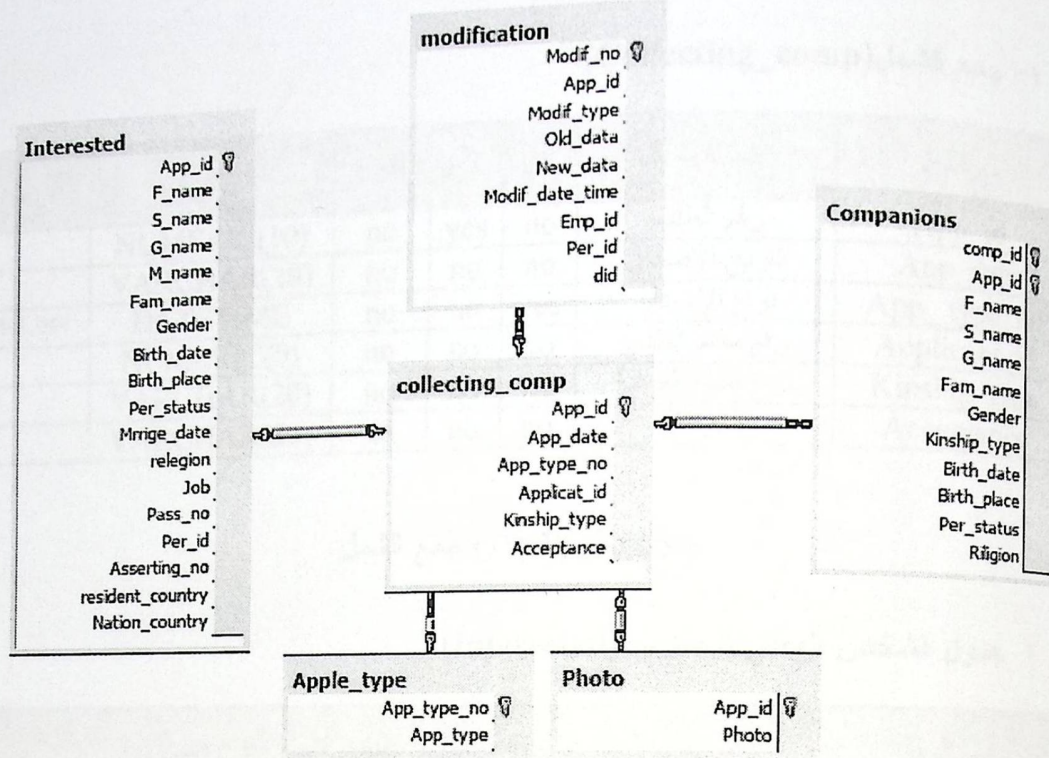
modification
Modif_no
App_id
Modif_type
Old_data
New_data
Modif_date_time
Emp_id
Per_id
did

Interested
App_id
F_name
S_name
G_name
M_name
Fam_name
Gender
Birth_date
Birth_place
Per_status
Mrrige_date
relegion
Job
Pass_no
Per_id
Asserting_no
resident_country
Nation_country

collecting_comp
App_id
App_date
App_type_no
Applicat_id
Kinship_type
Acceptance

Companions
comp_id
App_id
F_name
S_name
G_name
Fam_name
Gender
Kinship_type
Birth_date
Birth_place
Per_status
Rilgion

Apple_type
App_type_no
App_type

Photo
App_id
Photo